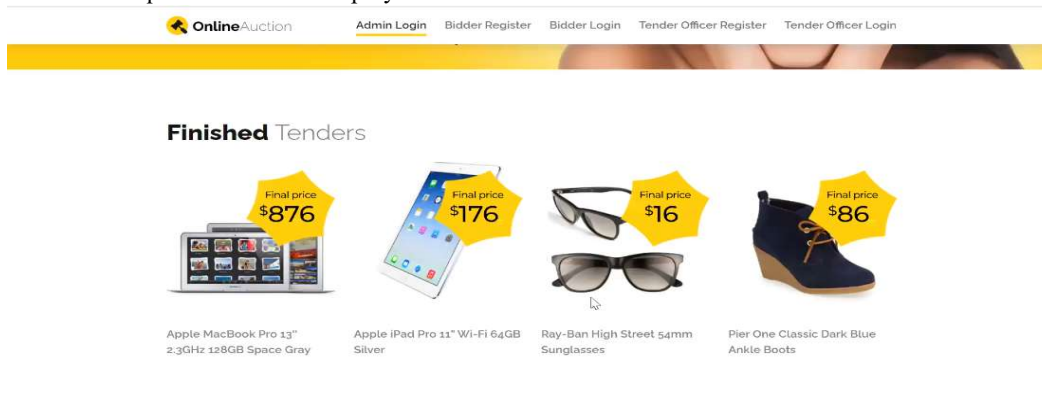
OnlineAuction

Admin Login Bidder Register Bidder Login Tender Officer Register Tender Officer Login

Finished Tenders

Final price $876

Final price $176

Final price $16

Final price $86

Apple MacBook Pro 13" 2.3GHz 128GB Space Gray

Apple iPad Pro 11" Wi-Fi 64GB Silver

Ray-Ban High Street 54mm Sunglasses

Pier One Classic Dark Blue Ankle Boots